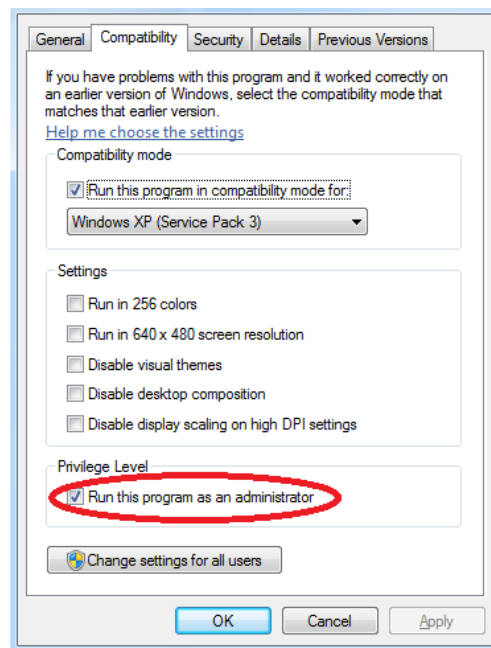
General | Compatibility | Security | Details | Previous Versions

If you have problems with this program and it worked correctly on an earlier version of Windows, select the compatibility mode that matches that earlier version.

Help me choose the settings

Compatibility mode

☑ Run this program in compatibility mode for:

Windows XP (Service Pack 3)

Settings

☐ Run in 256 colors

☐ Run in 640 x 480 screen resolution

☐ Disable visual themes

☐ Disable desktop composition

☐ Disable display scaling on high DPI settings

Privilege Level

☑ Run this program as an administrator

Change settings for all users

OK | Cancel | Apply